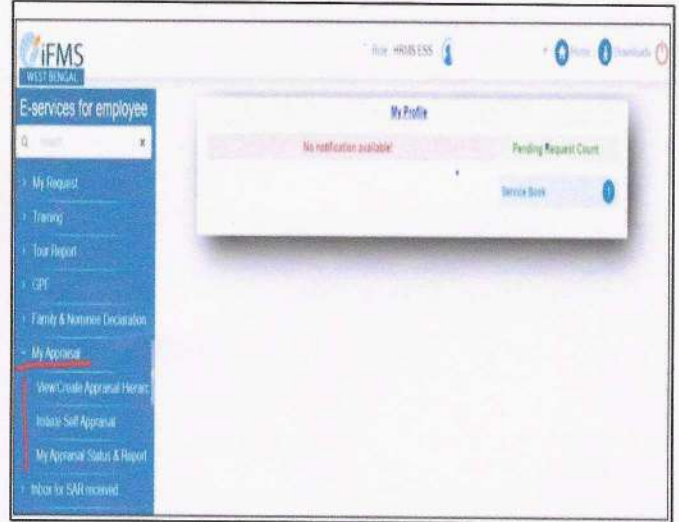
iFMS
WEST BENGAL

Role: HRMS ESS

Home Downloads

E-services for employee

Search

My Request

Training

Tour Report

GPF

Family & Nominee Declaration

My Appraisal

View/Create Appraisal Hierarc

Initiate Self Appraisal

My Appraisal Status & Report

Inbox for SAR received

My Profile

No notification available!

Pending Request Count

Service Book